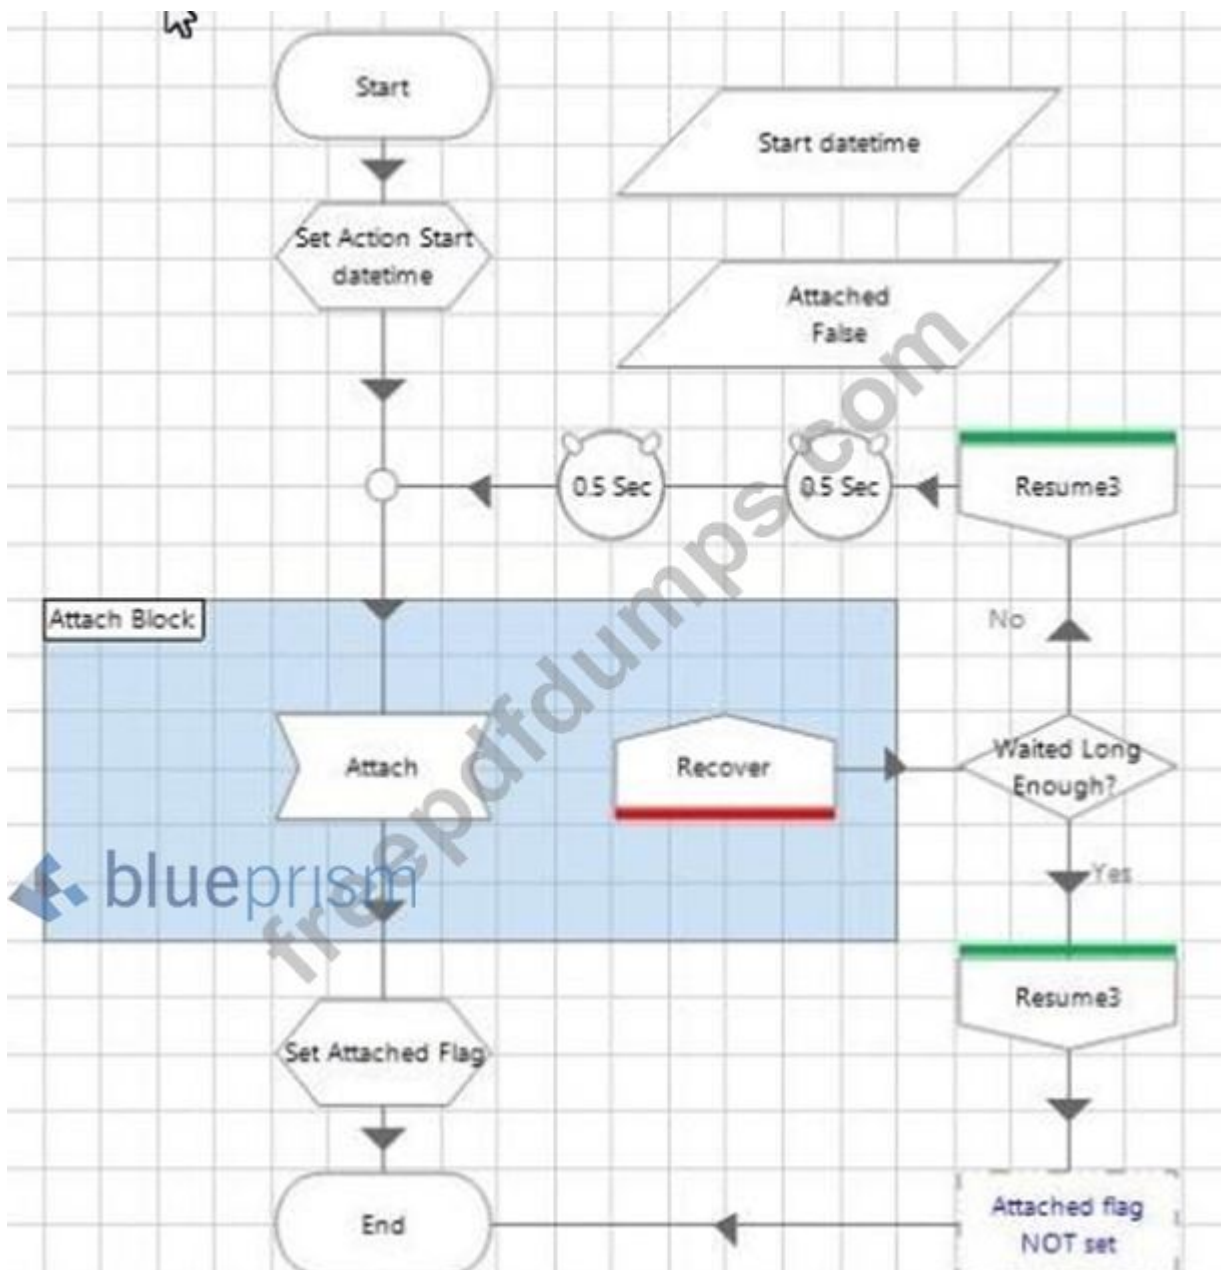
Start

Start datetime

Set Action Start datetime

Attached False

0.5 Sec

0.5 Sec

Resume3

No

Attach Block

Attach

Recover

Waited Long Enough?

Yes

blueprism

freepdfdumps.com

Resume3

Set Attached Flag

End

Attached flag NOT set